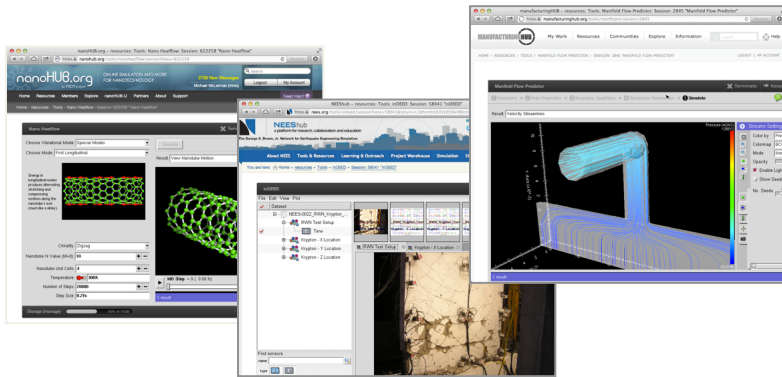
nanoHUB.org – resources: Tools: Nano Heatflow: Session: 622258 "Nano Heatflow"

nanoHUB.org

ONLINE SIMULATION AND MORE FOR NANOTECHNOLOGY

Home Resources Members Explore nanoHUB-U Partners About Support

Logout My Account

Need Help?

Nano Heatflow

Choose Vibrational Mode Special Modes

Choose Mode First Longitudinal

Result View Nanotube Motion

Chirality Zigzag

Nanotube N Value (N=0) 10

Nanotube Unit Cells 4

Temperature 300K

Number of Steps 20000

Step Size 0.2fs

NEEShub – resources: Tools: inDEED: Session: 58041 "inDEED"

NEEShub

a platform for research, collaboration and education

The George E. Brown, Jr. Network for Earthquake Engineering Simulation

About NEES Tools & Resources Learning & Outreach Project Warehouse Simulation

inDEED

File Edit View Plot

Dataset

NEES-0022_RWN_Krypton_

RWN Test Setup

Time

Krypton - X Location

Krypton - Y Location

Krypton - Z Location

RWN Test Setup

Krypton - X Location

Find sensors

manufacturingHUB – resources: Tools: Manifold Flow Predictor: Session: 2845 "Manifold Flow Predictor"

MANUFACTURINGHUB

My Work Resources Communities Explore Information

Help

Manifold Flow Predictor

Terminate

Simulate

Result Velocity Streamlines

Dynamic Settings

Color by

Colormap

Mode

Opacity

Enable Light

Show Seed

No. Seeds

1 result